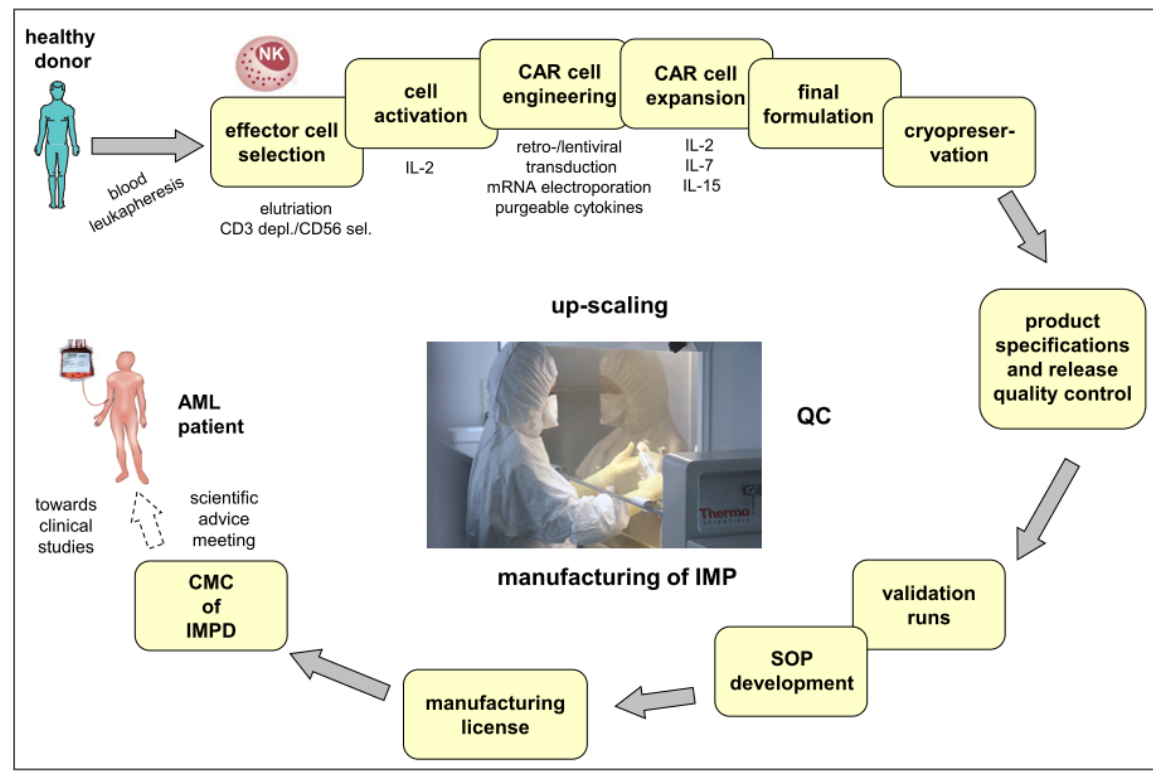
healthy donor

NK

blood leukapheresis

effector cell selection

elutriation
CD3 depl./CD56 sel.

cell activation

IL-2

CAR cell engineering

retro-/lentiviral transduction
mRNA electroporation
purgeable cytokines

CAR cell expansion

IL-2
IL-7
IL-15

final formulation

cryopreservation

up-scaling

product specifications and release quality control

QC

Thermo

manufacturing of IMP

validation runs

SOP development

manufacturing license

CMC of IMPD

AML patient

towards clinical studies

scientific advice meeting